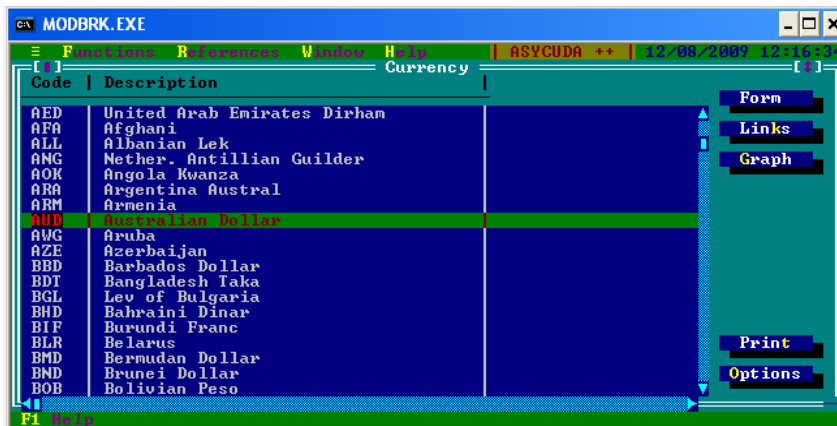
MODBRK.EXE

≡ Functions References Window Help | ASYCUDA ++ | 12/08/2009 12:16:3

[■] Currency [‡]

| Code | Description |
|---|---|
| AED | United Arab Emirates Dirham |
| AFA | Afghani |
| ALL | Albanian Lek |
| ANG | Nether. Antillian Guilder |
| AOK | Angola Kwanza |
| ARA | Argentina Austral |
| ARM | Armenia |
| AUD | Australian Dollar |
| AWG | Aruba |
| AZE | Azerbaijan |
| BBD | Barbados Dollar |
| BDT | Bangladesh Taka |
| BGL | Lev of Bulgaria |
| BHD | Bahraini Dinar |
| BIF | Burundi Franc |
| BLR | Belarus |
| BMD | Bermudan Dollar |
| BND | Brunei Dollar |
| BOB | Bolivian Peso |

Form
Links
Graph
Print
Options

F1 Help